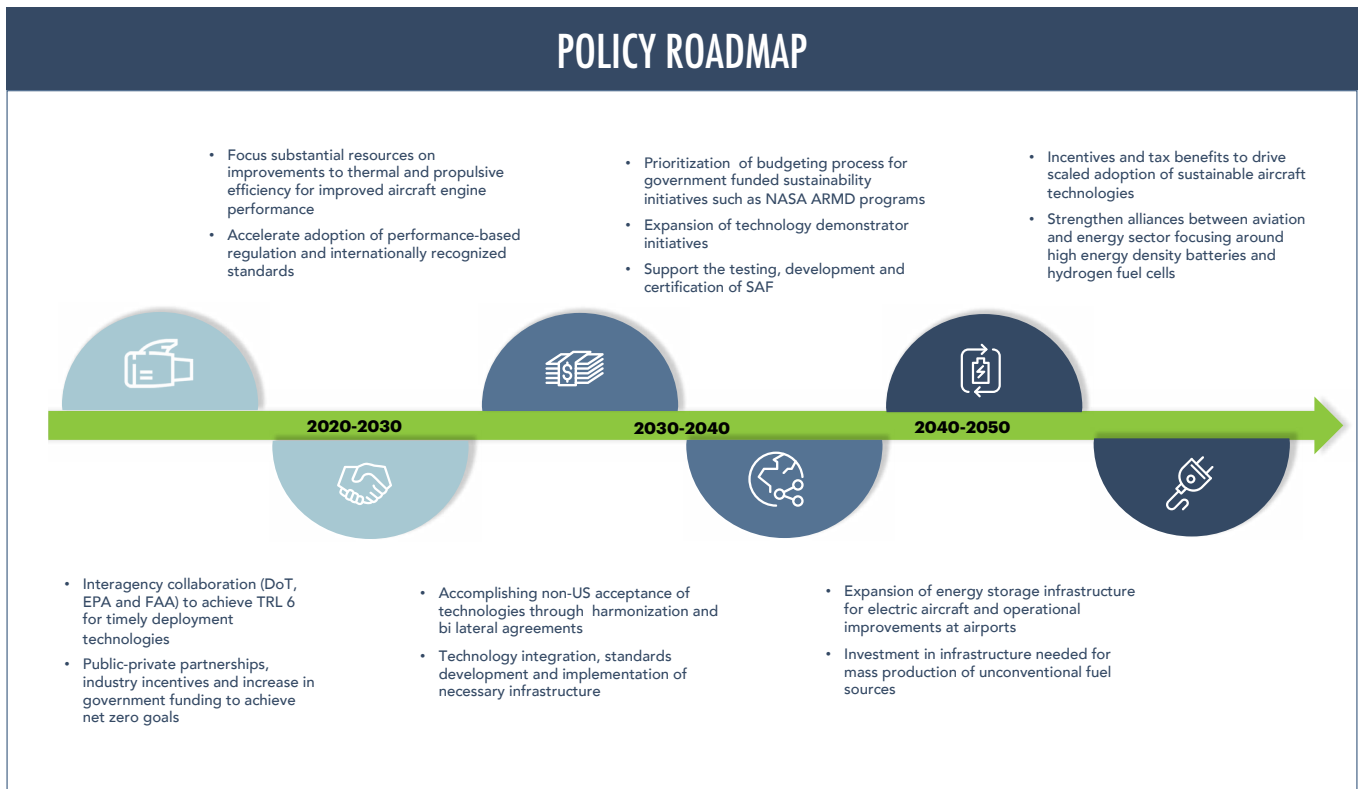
POLICY ROADMAP

- Focus substantial resources on improvements to thermal and propulsive efficiency for improved aircraft engine performance
- Accelerate adoption of performance-based regulation and internationally recognized standards

- Prioritization of budgeting process for government funded sustainability initiatives such as NASA ARMD programs
- Expansion of technology demonstrator initiatives
- Support the testing, development and certification of SAF

- Incentives and tax benefits to drive scaled adoption of sustainable aircraft technologies
- Strengthen alliances between aviation and energy sector focusing around high energy density batteries and hydrogen fuel cells

2020-2030

2030-2040

2040-2050

- Interagency collaboration (DoT, EPA and FAA) to achieve TRL 6 for timely deployment technologies
- Public-private partnerships, industry incentives and increase in government funding to achieve net zero goals

- Accomplishing non-US acceptance of technologies through harmonization and bi lateral agreements
- Technology integration, standards development and implementation of necessary infrastructure

- Expansion of energy storage infrastructure for electric aircraft and operational improvements at airports
- Investment in infrastructure needed for mass production of unconventional fuel sources